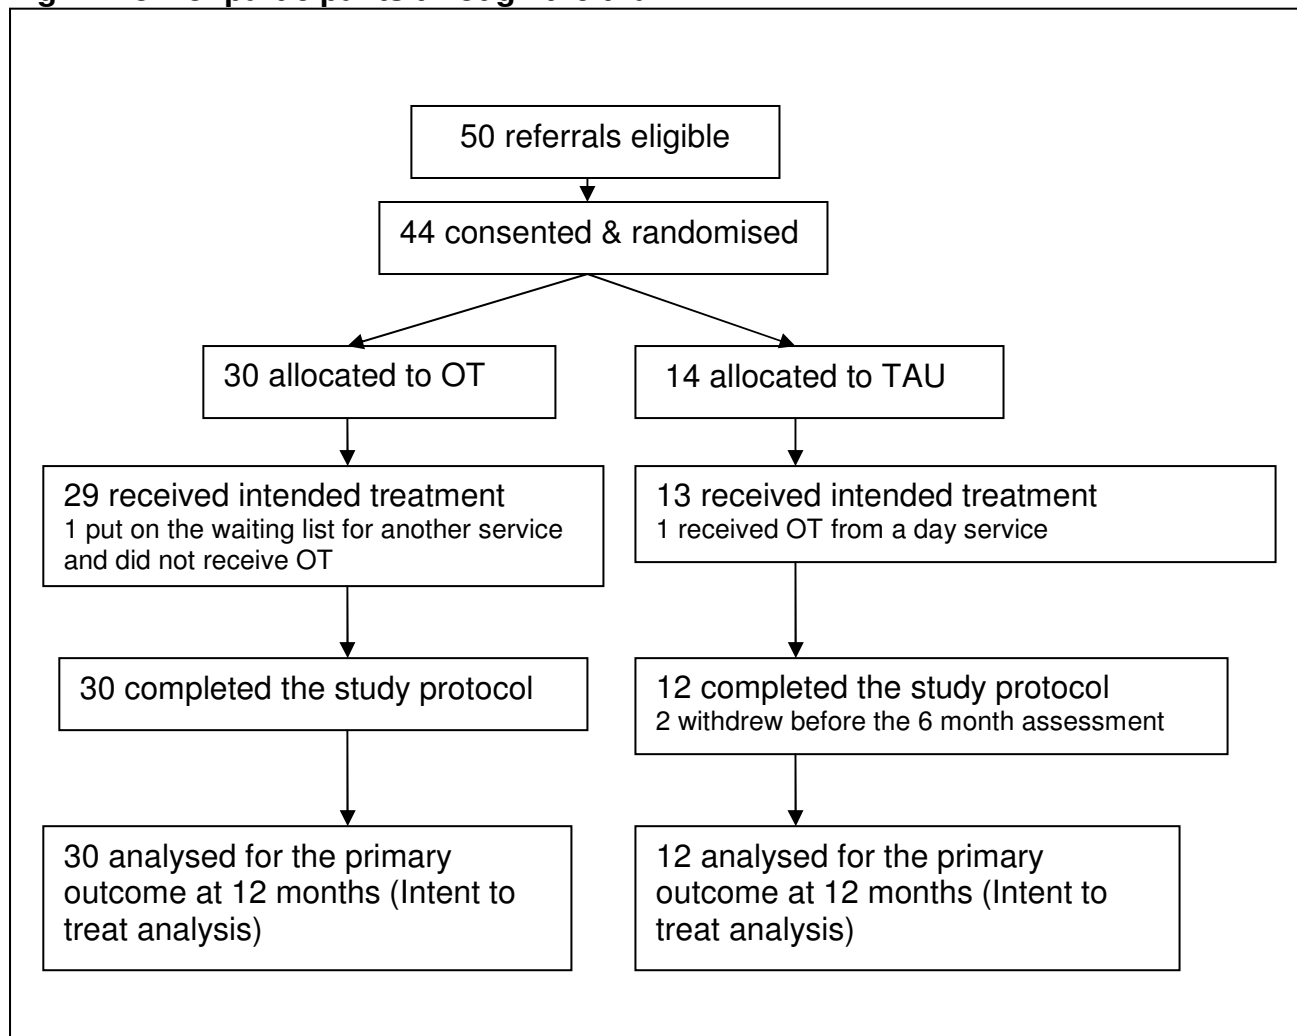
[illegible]

50 referrals eligible

44 consented & randomised

30 allocated to OT

14 allocated to TAU

29 received intended treatment
1 put on the waiting list for another service and did not receive OT

13 received intended treatment
1 received OT from a day service

30 completed the study protocol

12 completed the study protocol
2 withdrew before the 6 month assessment

30 analysed for the primary outcome at 12 months (Intent to treat analysis)

12 analysed for the primary outcome at 12 months (Intent to treat analysis)